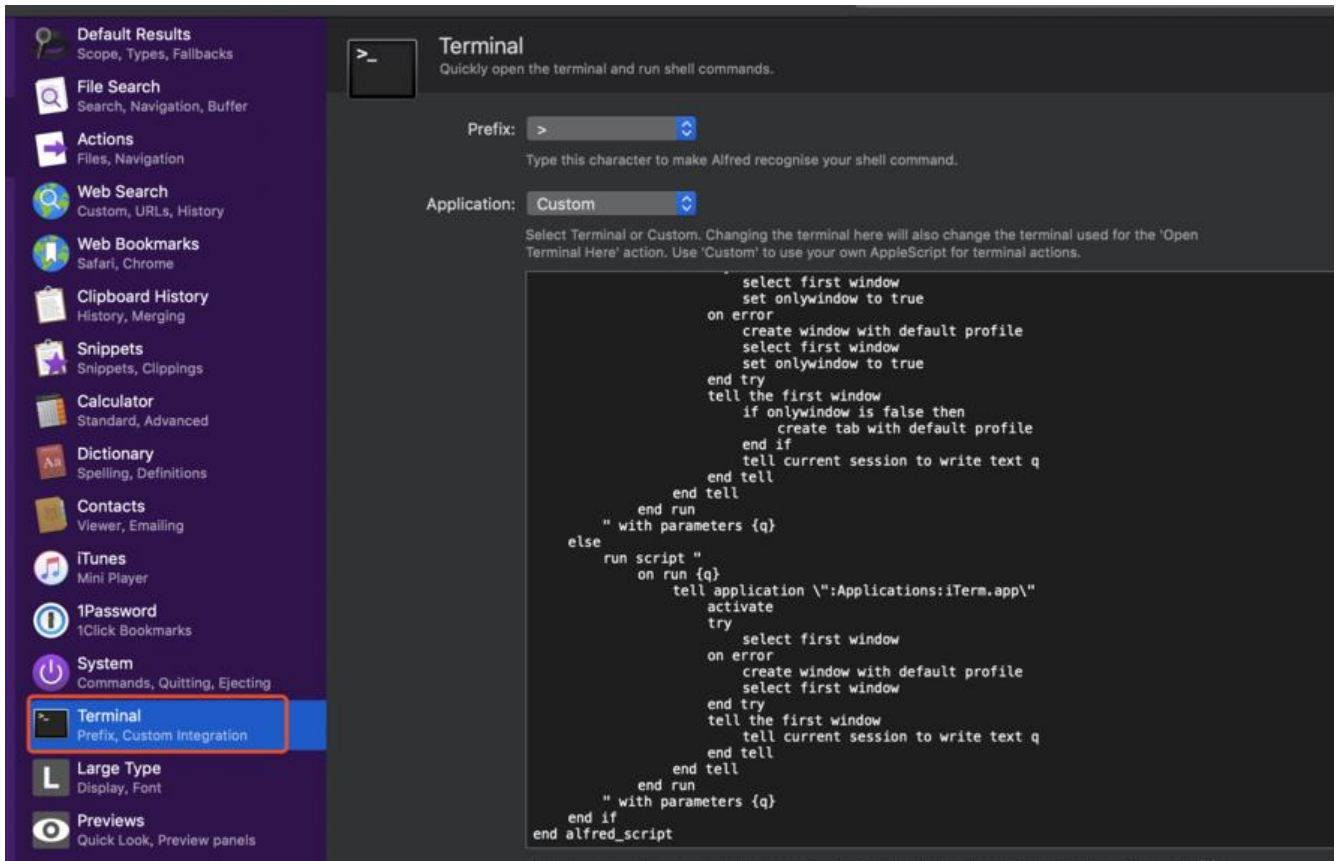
Default Results
Scope, Types, Fallbacks

File Search
Search, Navigation, Buffer

Actions
Files, Navigation

Web Search
Custom, URLs, History

Web Bookmarks
Safari, Chrome

Clipboard History
History, Merging

Snippets
Snippets, Clippings

Calculator
Standard, Advanced

Dictionary
Spelling, Definitions

Contacts
Viewer, Emailing

iTunes
Mini Player

1Password
1Click Bookmarks

System
Commands, Quitting, Ejecting

Terminal
Prefix, Custom Integration

Large Type
Display, Font

Previews
Quick Look, Preview panels

>_

Terminal
Quickly open the terminal and run shell commands.

Prefix: >

Type this character to make Alfred recognise your shell command.

Application: Custom

Select Terminal or Custom. Changing the terminal here will also change the terminal used for the 'Open Terminal Here' action. Use 'Custom' to use your own AppleScript for terminal actions.

```
select first window
set onlywindow to true
on error
create window with default profile
select first window
set onlywindow to true
end try
tell the first window
if onlywindow is false then
create tab with default profile
end if
tell current session to write text q
end tell
end tell
end run
" with parameters {q}
else
run script "
on run {q}
tell application \":Applications:iTerm.app\"
activate
try
select first window
on error
create window with default profile
select first window
end try
tell the first window
tell current session to write text q
end tell
end tell
end run
" with parameters {q}
end if
end alfred_script
```